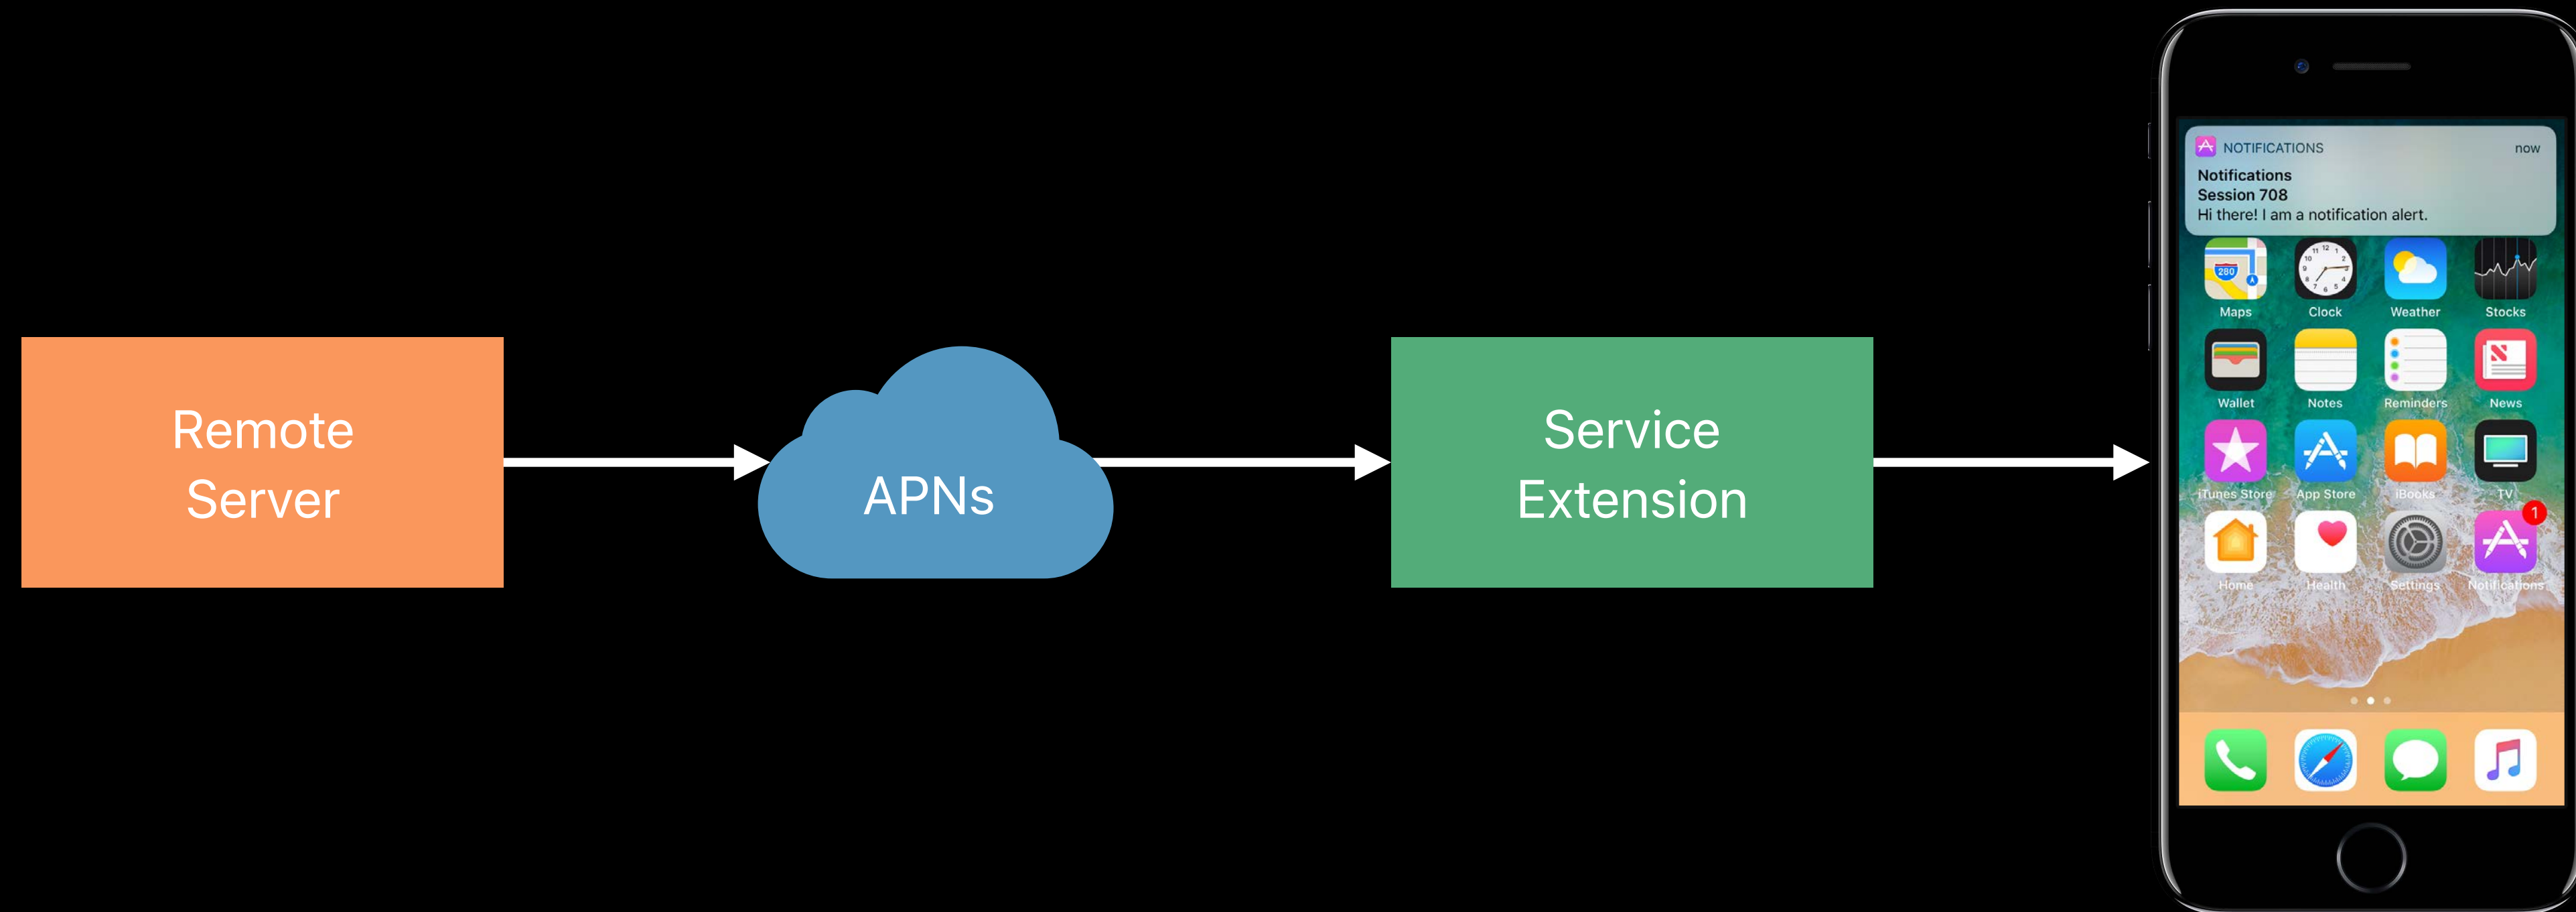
Remote Server

APNs

Service Extension

NOTIFICATIONS now
Notifications
Session 708
Hi there! I am a notification alert.

280
Maps
Clock
Weather
Stocks
Wallet
Notes
Reminders
News
iTunes Store
App Store
iBooks
TV
Home
Health
Settings
1
Notifications